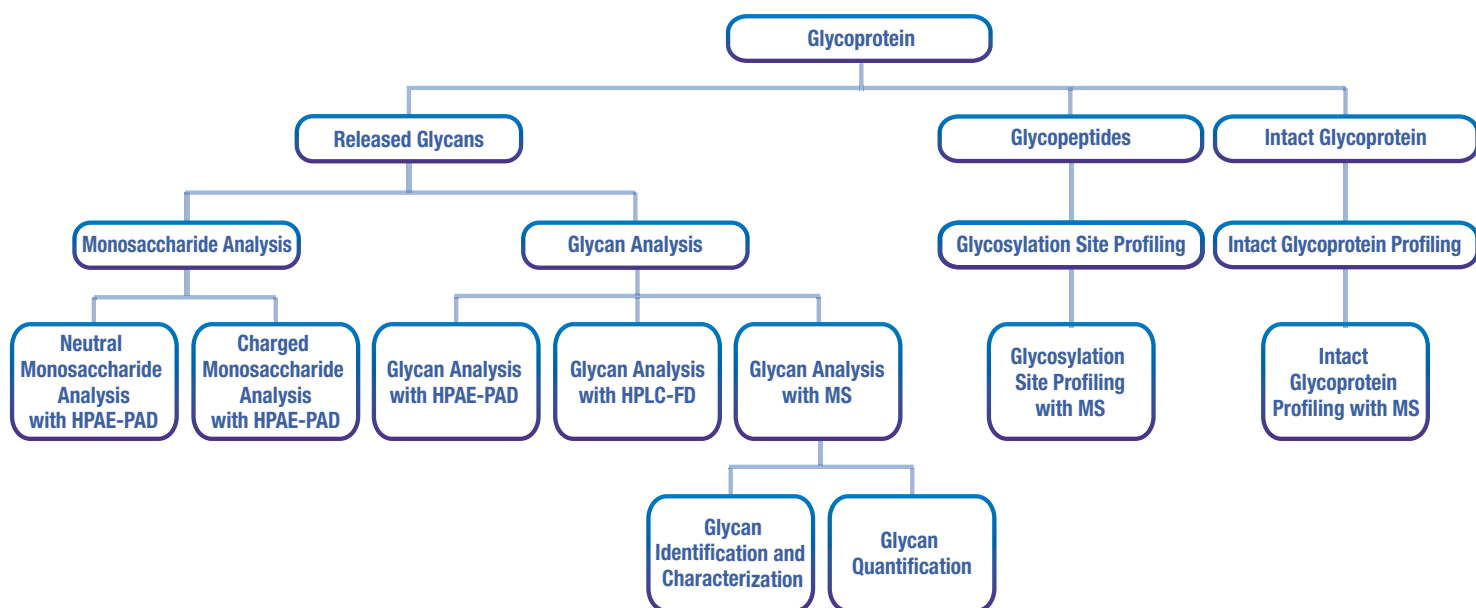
Glycoprotein

Released Glycans

Glycopeptides

Intact Glycoprotein

Monosaccharide Analysis

Glycan Analysis

Glycosylation Site Profiling

Intact Glycoprotein Profiling

Neutral Monosaccharide Analysis with HPAE-PAD

Charged Monosaccharide Analysis with HPAE-PAD

Glycan Analysis with HPAE-PAD

Glycan Analysis with HPLC-FD

Glycan Analysis with MS

Glycosylation Site Profiling with MS

Intact Glycoprotein Profiling with MS

Glycan Identification and Characterization

Glycan Quantification